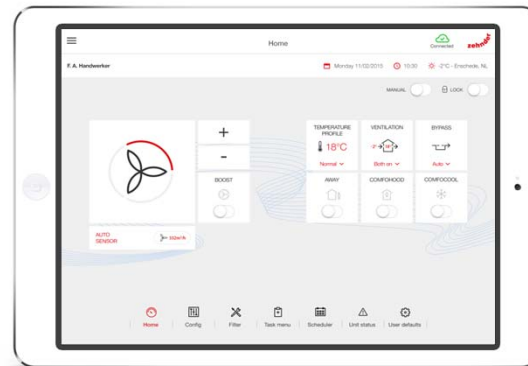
Home

Connected

zehnder

F. A. Handwerker

Monday 11/02/2015 10:30 -2°C - Enschede, NL

MANUAL LOCK

+

-

BOOST

TEMPERATURE PROFILE

18°C

Normal

VENTILATION

Both on

BYPASS

Auto

AWAY

COMFOHOOD

COMFOCOOL

AUTO SENSOR

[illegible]

Home | Config | Filter | Task menu | Scheduler | Unit status | User defaults